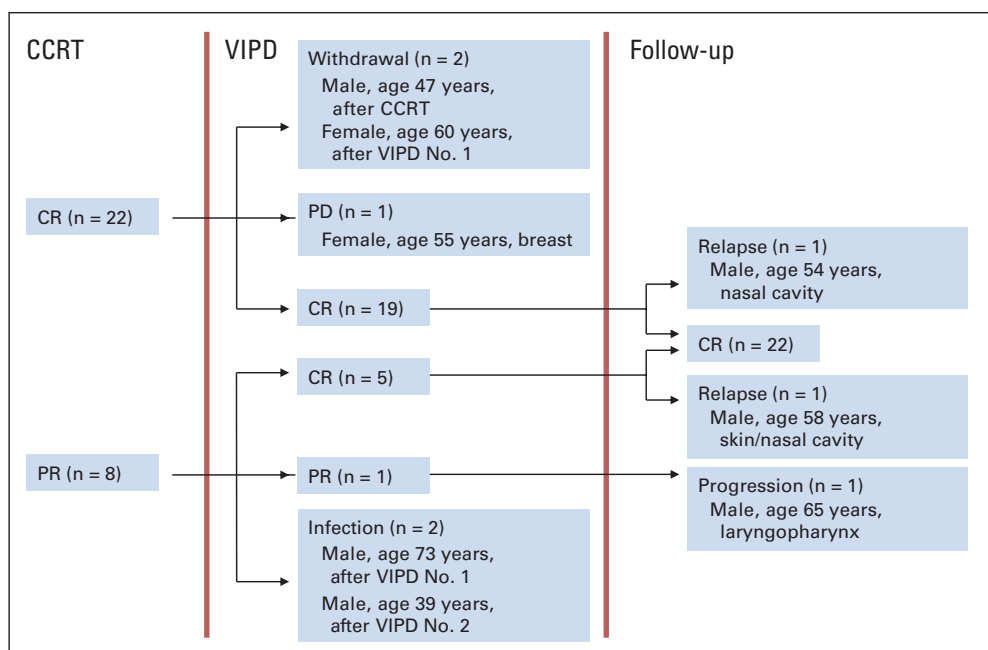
CCRT

VIPD

Follow-up

Withdrawal (n = 2)
Male, age 47 years, after CCRT
Female, age 60 years, after VIPD No. 1

CR (n = 22)

PD (n = 1)
Female, age 55 years, breast

Relapse (n = 1)
Male, age 54 years, nasal cavity

CR (n = 19)

CR (n = 22)

CR (n = 5)

Relapse (n = 1)
Male, age 58 years, skin/nasal cavity

PR (n = 8)

PR (n = 1)

Progression (n = 1)
Male, age 65 years, laryngopharynx

Infection (n = 2)
Male, age 73 years, after VIPD No. 1
Male, age 39 years, after VIPD No. 2